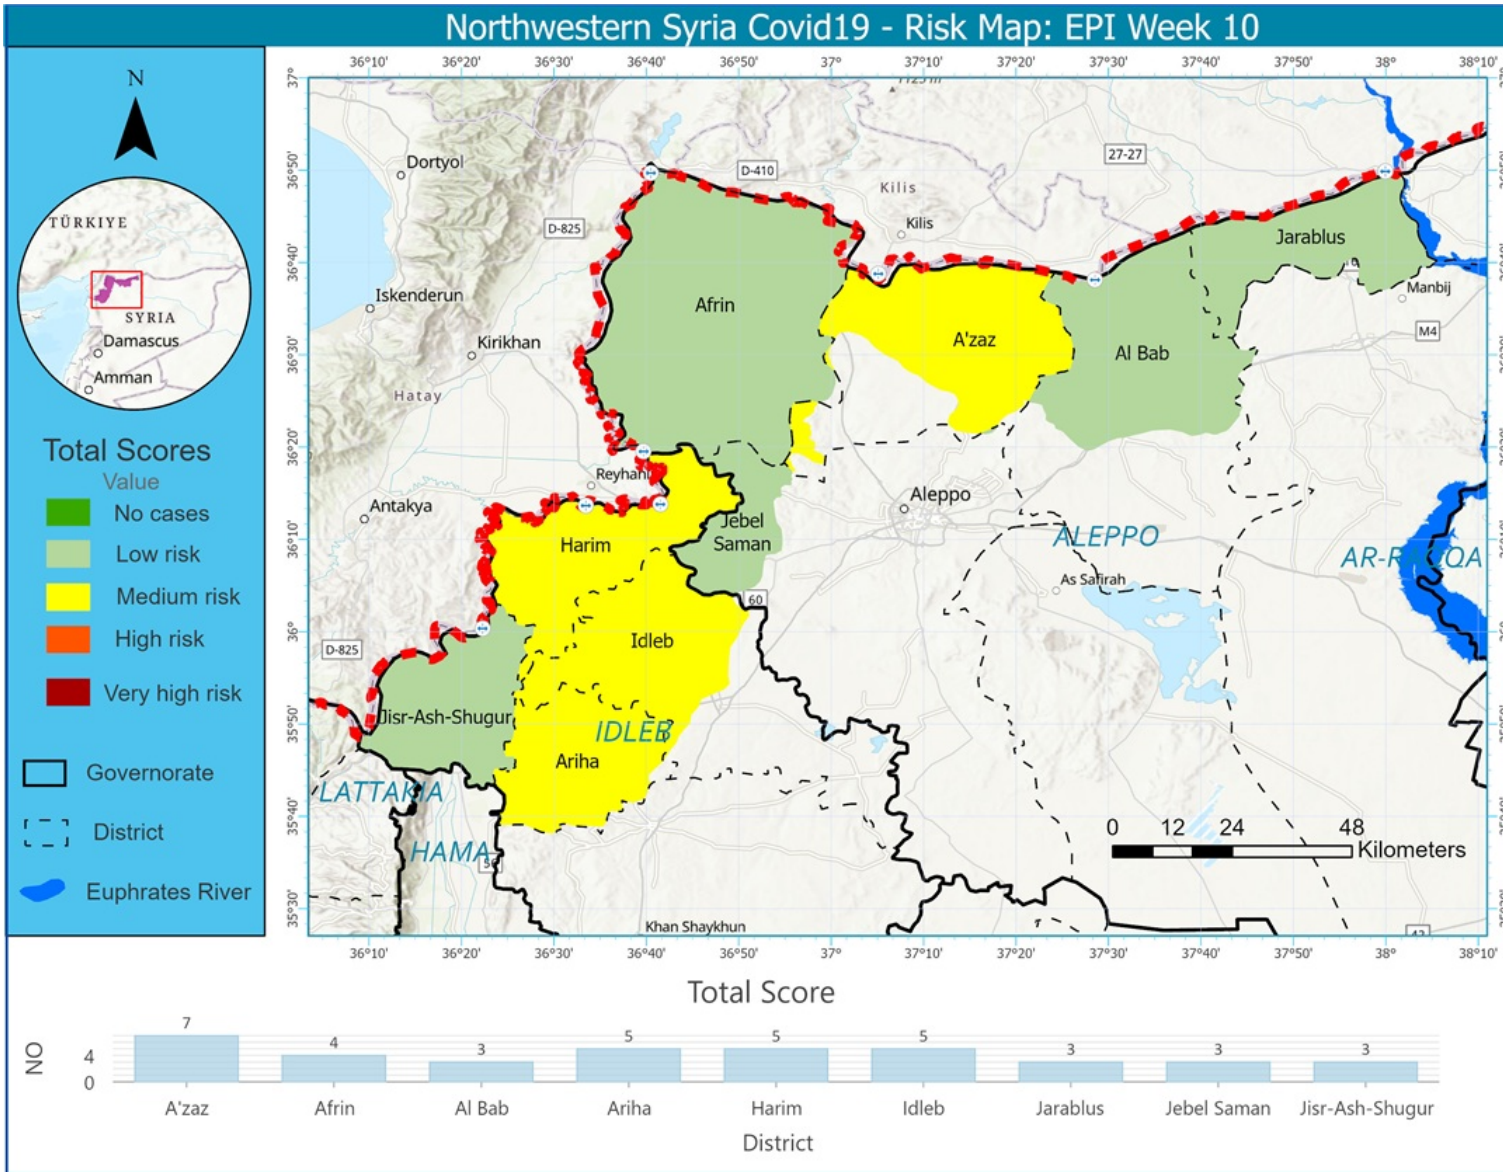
Northwestern Syria Covid19 - Risk Map: EPI Week 10

N

TÜRKIYE
SYRIA
Damascus
Amman

Total Scores
Value
No cases
Low risk
Medium risk
High risk
Very high risk

Governorate
District
Euphrates River

36°10' 36°20' 36°30' 36°40' 36°50' 37° 37°10' 37°20' 37°30' 37°40' 37°50' 38° 38°10'

37° 36°50' 36°40' 36°30' 36°20' 36°10' 36° 35°50' 35°40' 35°30'

Dortyol
D-410
27-27
Kilis
Kilis
D-825
Iskenderun
Kirikhan
Hatay
Afrin
A'zaz
Al Bab
Jarablus
Manbij
M4
Reyhanli
Antakya
Aleppo
Jebel Saman
Harim
ALEPPO
As Safirah
AR-RAQQA
60
Idleb
D-825
Jisr-Ash-Shugur
IDLEB
Ariha
LATTAKIA
HAMA
Khan Shaykhun

0 12 24 48 Kilometers

36°10' 36°20' 36°30' 36°40' 36°50' 37° 37°10' 37°20' 37°30' 37°40' 37°50' 38° 38°10'

Total Score

NO
4
0

| A'zaz | Afrin | Al Bab | Ariha | Harim | Idleb | Jarablus | Jebel Saman | Jisr-Ash-Shugur |
|---|---|---|---|---|---|---|---|---|
| 7 | 4 | 3 | 5 | 5 | 5 | 3 | 3 | 3 |

District